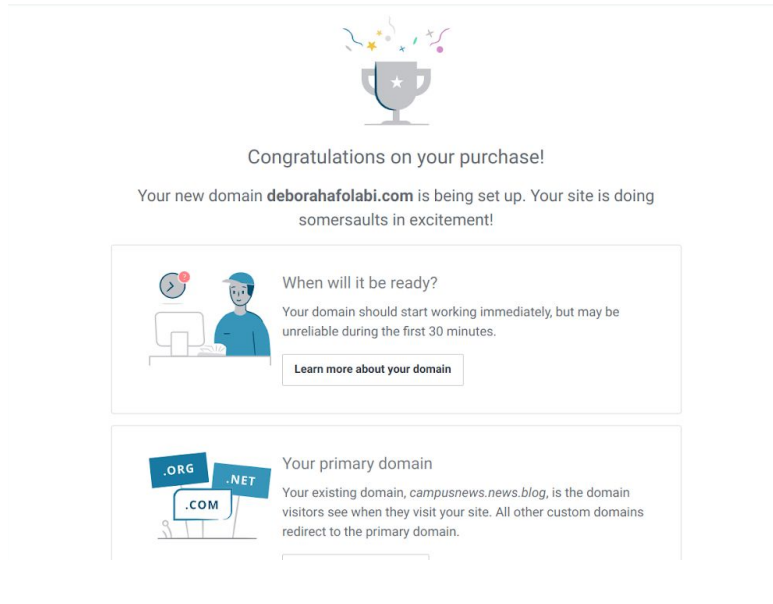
Congratulations on your purchase!

Your new domain **deborahafolabi.com** is being set up. Your site is doing somersaults in excitement!

When will it be ready?

Your domain should start working immediately, but may be unreliable during the first 30 minutes.

Learn more about your domain

.ORG

.NET

.COM

Your primary domain

Your existing domain, *campusnews.news.blog*, is the domain visitors see when they visit your site. All other custom domains redirect to the primary domain.